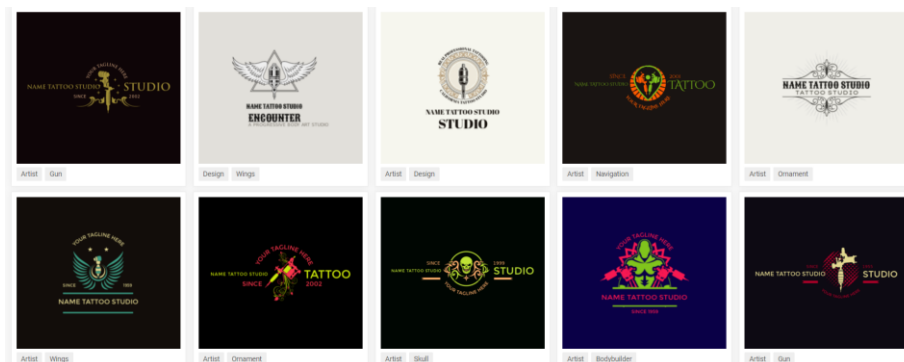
NAME TATTOO STUDIO
YOUR TAGLINE HERE
STUDIO
SINCE 2002

Artist Gun

NAME TATTOO STUDIO
ENCOUNTER
A PROGRESSIVE BODY ART STUDIO

Design Wings

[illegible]
NAME TATTOO STUDIO
STUDIO

Artist Design

SINCE 2002
NAME TATTOO STUDIO
TATTOO
YOUR TAGLINE HERE

Artist Navigation

NAME TATTOO STUDIO
TATTOO STUDIO

Artist Ornament

YOUR TAGLINE HERE
SINCE 1998
NAME TATTOO STUDIO

Artist Wings

YOUR TAGLINE HERE
NAME TATTOO STUDIO
TATTOO
SINCE 2002

Artist Ornament

SINCE 1999
NAME TATTOO STUDIO
STUDIO
YOUR TAGLINE HERE

Artist Skull

YOUR TAGLINE HERE
NAME TATTOO STUDIO
SINCE HERE

Artist Bodybuilder

NAME TATTOO STUDIO
STUDIO

Artist Gun